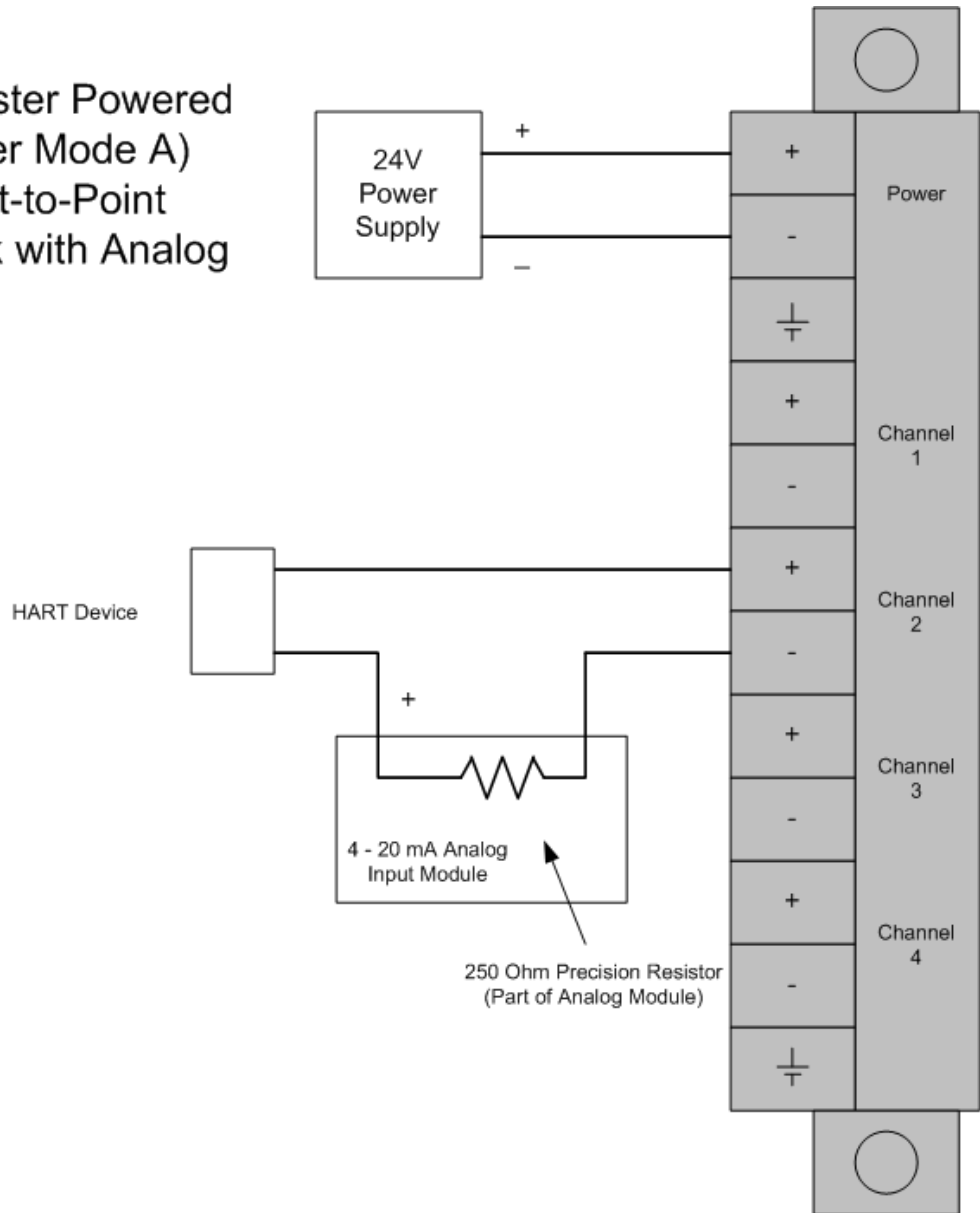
ster Powered
er Mode A)
t-to-Point
with Analog

24V
Power
Supply

+

_

+

-

Power

+

-

Channel
1

HART Device

+

-

Channel
2

+

+

-

Channel
3

4 - 20 mA Analog
Input Module

+

-

Channel
4

250 Ohm Precision Resistor
(Part of Analog Module)